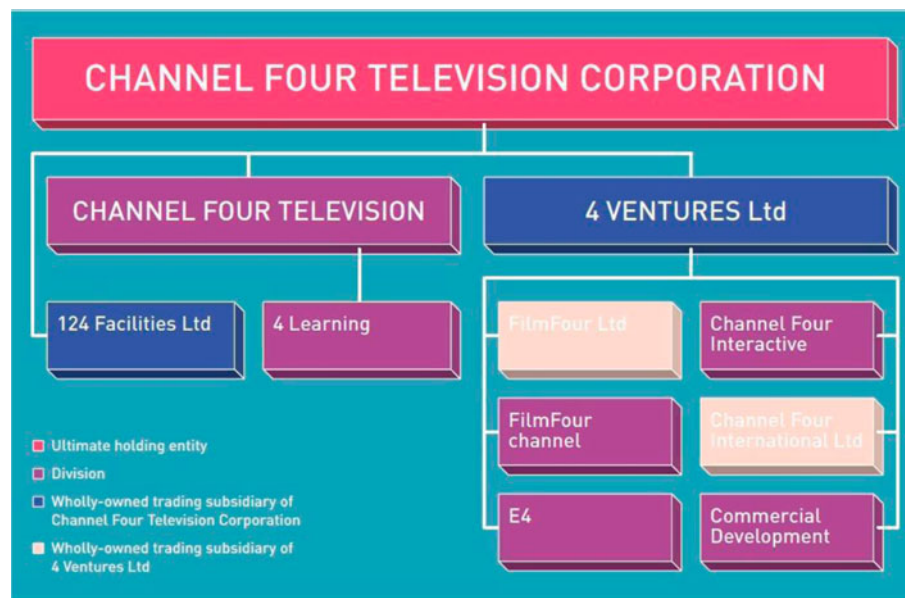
CHANNEL FOUR TELEVISION CORPORATION

CHANNEL FOUR TELEVISION

4 VENTURES Ltd

124 Facilities Ltd

4 Learning

FilmFour Ltd

Channel Four Interactive

FilmFour channel

Channel Four International Ltd

E4

Commercial Development

Ultimate holding entity

Division

Wholly-owned trading subsidiary of Channel Four Television Corporation

Wholly-owned trading subsidiary of 4 Ventures Ltd